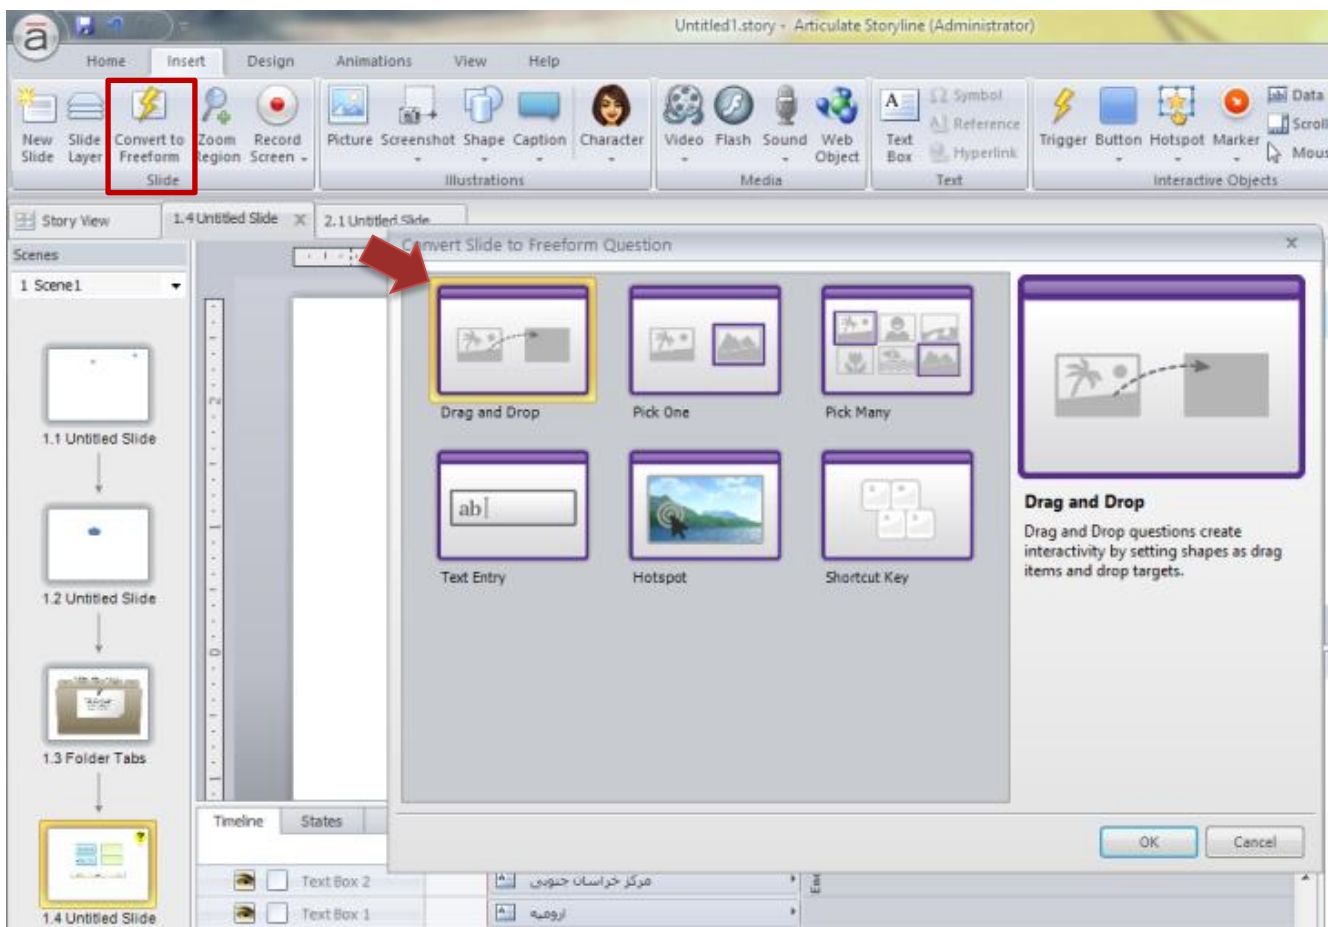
Untitled1.story - Articulate Storyline (Administrator)

Home Insert Design Animations View Help

New Slide Slide Layer Convert to Freeform Zoom Region Record Screen Slide

Picture Screenshot Shape Caption Character Illustrations

Video Flash Sound Web Object Media

Text Box Symbol Reference Hyperlink Text

Trigger Button Hotspot Marker Data Scroll Mous Interactive Objects

Story View 1.4 Untitled Slide 2.1 Untitled Slide

Scenes

1 Scene1

1.1 Untitled Slide

1.2 Untitled Slide

1.3 Folder Tabs

1.4 Untitled Slide

Convert Slide to Freeform Question

Drag and Drop Pick One Pick Many

ab

Text Entry Hotspot Shortcut Key

Drag and Drop

Drag and Drop questions create interactivity by setting shapes as drag items and drop targets.

OK Cancel

Timeline States

Text Box 2 مرکز خراسان جنوبی

Text Box 1 اروميه